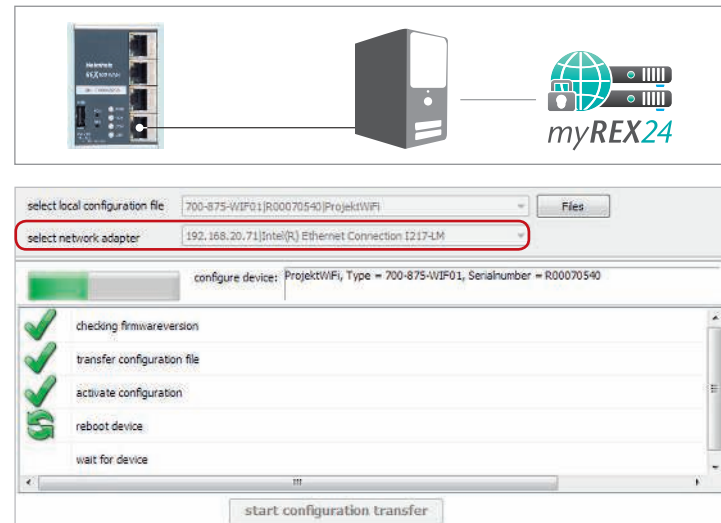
myREX24

select local configuration file 700-875-WIF01|R00070540|ProjektWiFi

Files

select network adapter 192.168.20.71|Intel(R) Ethernet Connection I217-LM

configure device: ProjektWiFi, Type = 700-875-WIF01, Serialnumber = R00070540

checking firmwareversion

transfer configuration file

activate configuration

reboot device

wait for device

start configuration transfer